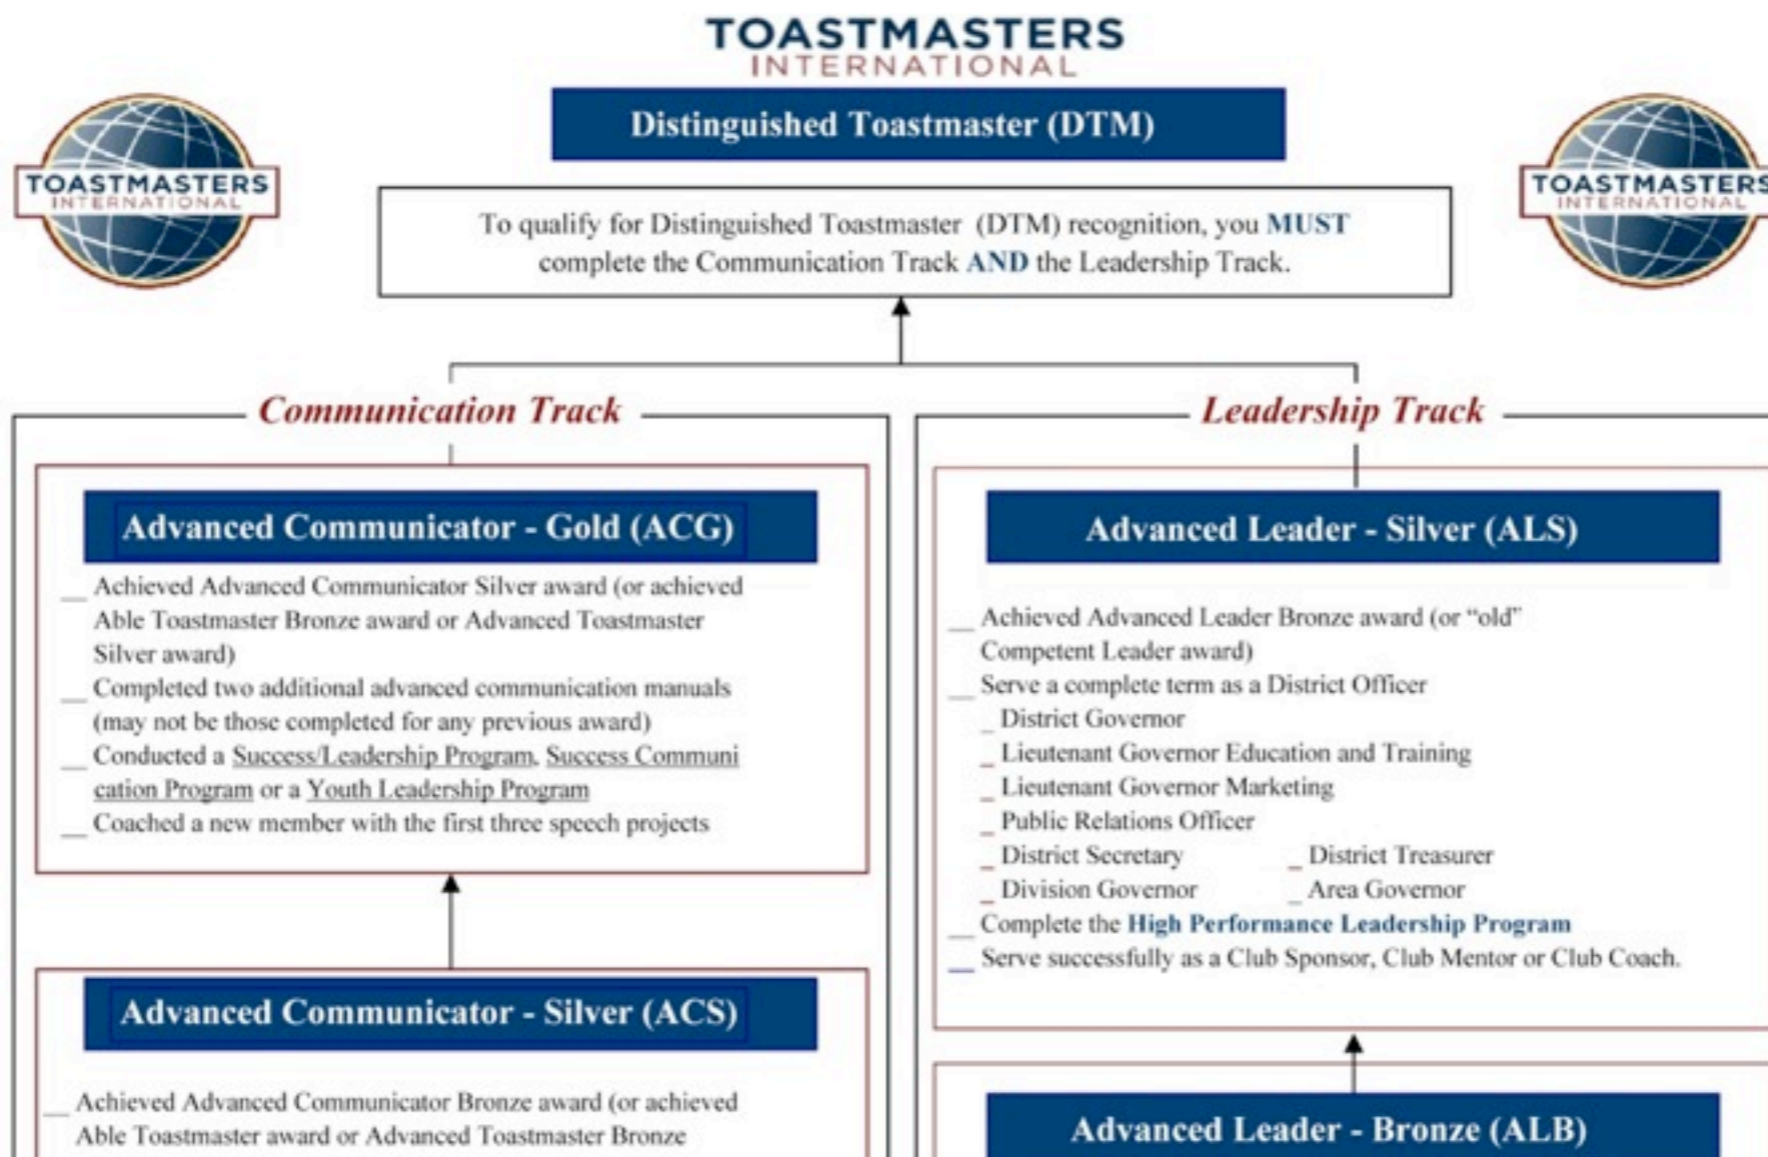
TOASTMASTERS INTERNATIONAL

TOASTMASTERS INTERNATIONAL

TOASTMASTERS INTERNATIONAL

Distinguished Toastmaster (DTM)

To qualify for Distinguished Toastmaster (DTM) recognition, you MUST complete the Communication Track AND the Leadership Track.

Communication Track

Advanced Communicator - Gold (ACG)

__ Achieved Advanced Communicator Silver award (or achieved Able Toastmaster Bronze award or Advanced Toastmaster Silver award)
__ Completed two additional advanced communication manuals (may not be those completed for any previous award)
__ Conducted a Success/Leadership Program, Success Communication Program or a Youth Leadership Program
__ Coached a new member with the first three speech projects

Advanced Communicator - Silver (ACS)

__ Achieved Advanced Communicator Bronze award (or achieved Able Toastmaster award or Advanced Toastmaster Bronze

Leadership Track

Advanced Leader - Silver (ALS)

__ Achieved Advanced Leader Bronze award (or "old" Competent Leader award)
__ Serve a complete term as a District Officer
_ District Governor
_ Lieutenant Governor Education and Training
_ Lieutenant Governor Marketing
_ Public Relations Officer
_ District Secretary _ District Treasurer
_ Division Governor _ Area Governor
__ Complete the High Performance Leadership Program
__ Serve successfully as a Club Sponsor, Club Mentor or Club Coach.

Advanced Leader - Bronze (ALB)